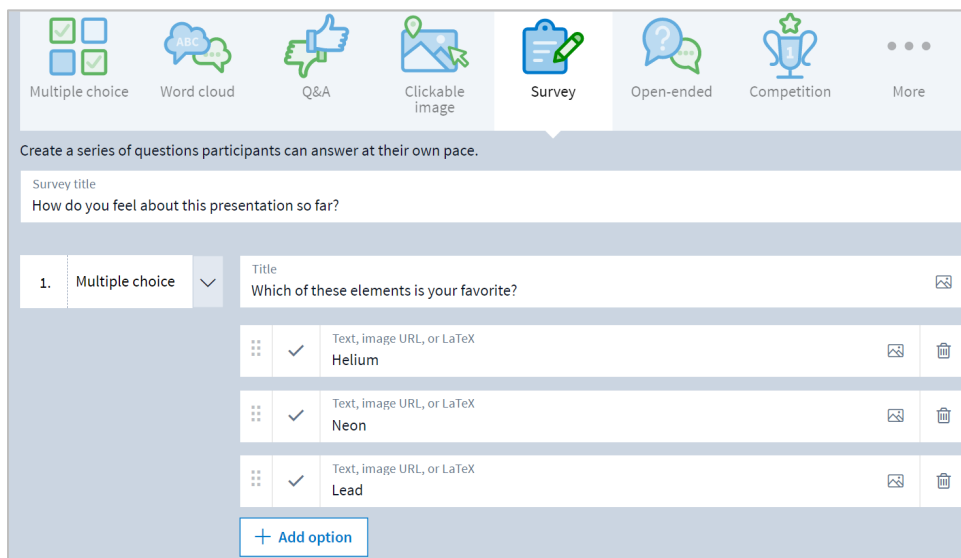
Multiple choice
ABC
Word cloud
Q&A
Clickable image
Survey
Open-ended
1
Competition
More

Create a series of questions participants can answer at their own pace.

Survey title
How do you feel about this presentation so far?

1. Multiple choice

Title
Which of these elements is your favorite?

Text, image URL, or LaTeX
Helium

Text, image URL, or LaTeX
Neon

Text, image URL, or LaTeX
Lead

+ Add option